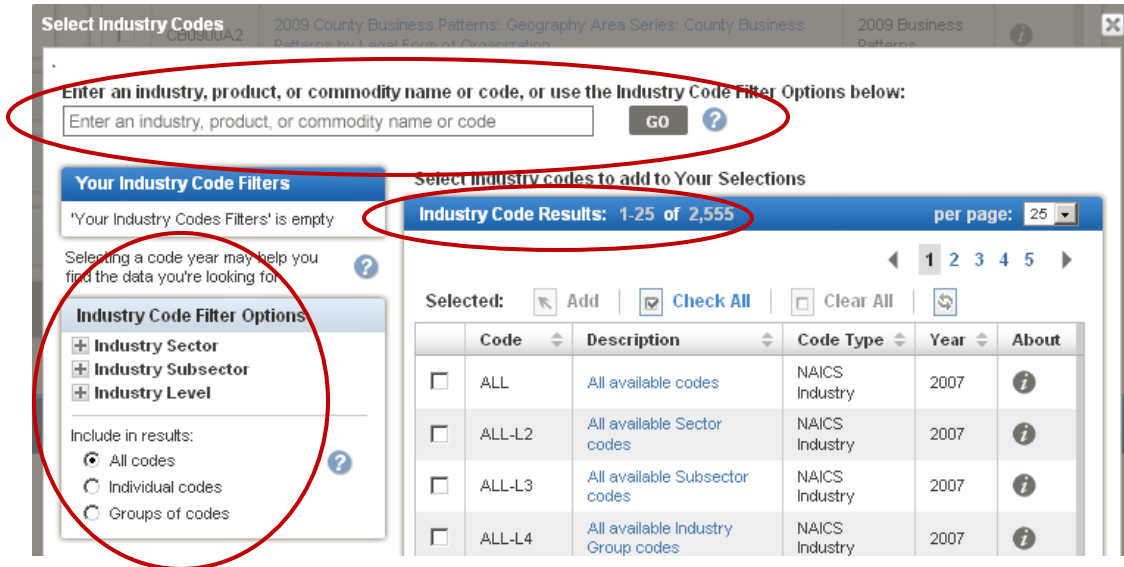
Select Industry Codes

CB0900A2 2009 County Business Patterns: Geography Area Series: County Business Patterns by Legal Form of Organization 2009 Business Patterns

Enter an industry, product, or commodity name or code, or use the Industry Code Filter Options below:

Enter an industry, product, or commodity name or code

GO

Your Industry Code Filters

'Your Industry Codes Filters' is empty

Selecting a code year may help you find the data you're looking for

Industry Code Filter Options

Industry Sector
Industry Subsector
Industry Level

Include in results:
All codes
Individual codes
Groups of codes

Select industry codes to add to Your Selections

Industry Code Results: 1-25 of 2,555

per page: 25

1 2 3 4 5

Selected: Add Check All Clear All

| | Code | Description | Code Type | Year | About |
|---|---|---|---|---|---|
| | ALL | All available codes | NAICS Industry | 2007 | |
| | ALL-L2 | All available Sector codes | NAICS Industry | 2007 | |
| | ALL-L3 | All available Subsector codes | NAICS Industry | 2007 | |
| | ALL-L4 | All available Industry Group codes | NAICS Industry | 2007 | |